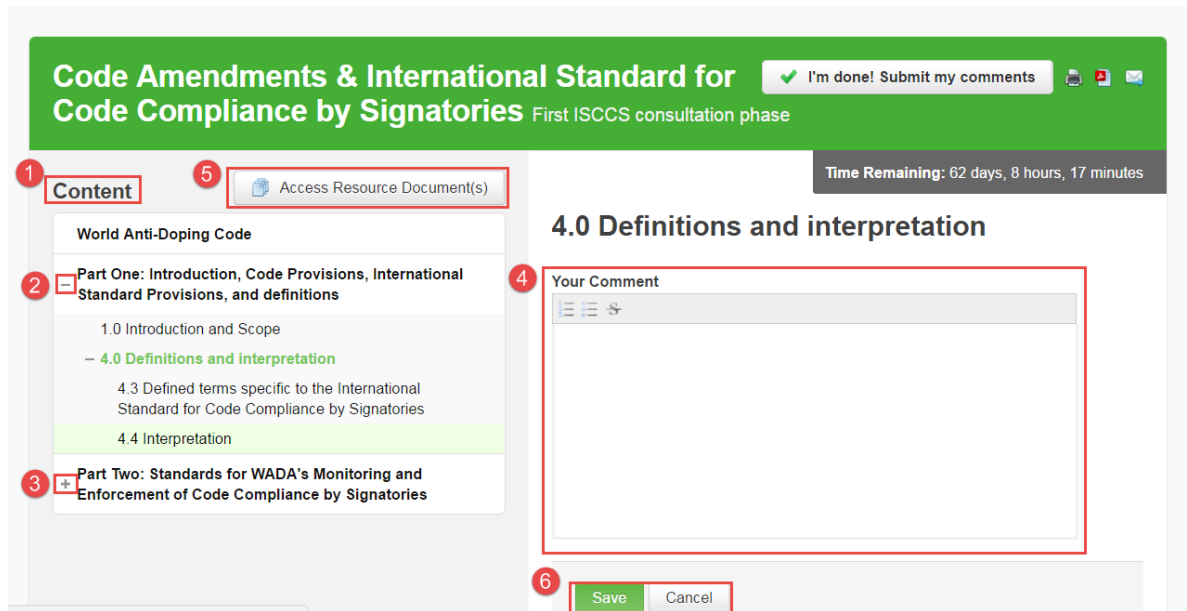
Code Amendments & International Standard for Code Compliance by Signatories First ISCCS consultation phase

I'm done! Submit my comments

Time Remaining: 62 days, 8 hours, 17 minutes

1 Content

5 Access Resource Document(s)

World Anti-Doping Code

2 – Part One: Introduction, Code Provisions, International Standard Provisions, and definitions

1.0 Introduction and Scope

– 4.0 Definitions and interpretation

4.3 Defined terms specific to the International Standard for Code Compliance by Signatories

4.4 Interpretation

3 + Part Two: Standards for WADA's Monitoring and Enforcement of Code Compliance by Signatories

4.0 Definitions and interpretation

4 Your Comment

6 Save Cancel